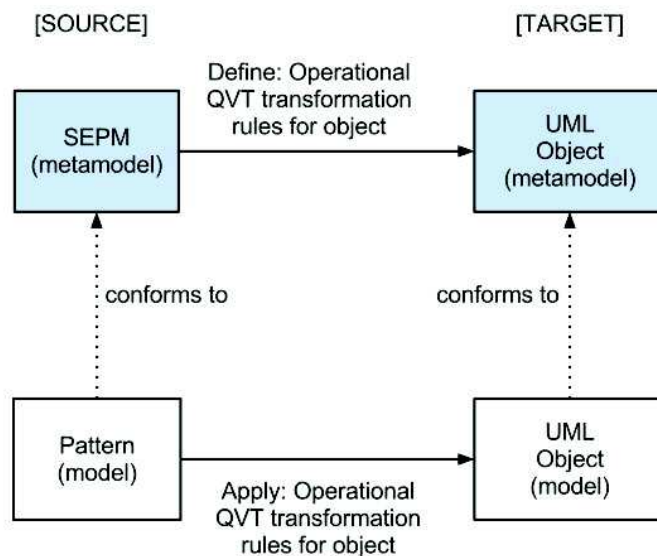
[SOURCE]

[TARGET]

Define: Operational QVT transformation rules for object

SEPM (metamodel)

UML Object (metamodel)

conforms to

conforms to

Pattern (model)

UML Object (model)

Apply: Operational QVT transformation rules for object